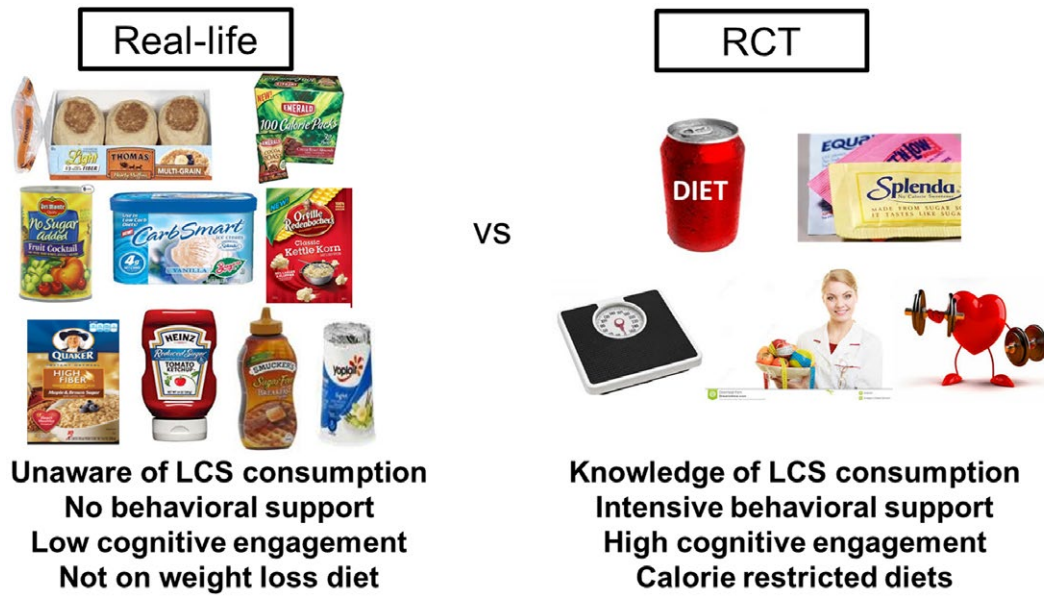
Real-life

RCT

VS

Light FIBER
THOMAS'
MULTI-GRAIN

EMERALD
100 Calorie Packs

Del Monte
No Sugar Added
Fruit Cocktail

CarbSmart
VANILLA

Orville Redenbacher's
Classic Kettle Korn

QUAKER
HIGH FIBER

HEINZ
Reduced Sugar
TOMATO KETCHUP

SMUCKER'S
Sugar Free

Yoplait

DIET

EQUAL

Splenda
MADE FROM SUGAR SO IT TASTES LIKE SUGAR

Unaware of LCS consumption
No behavioral support
Low cognitive engagement
Not on weight loss diet

Knowledge of LCS consumption
Intensive behavioral support
High cognitive engagement
Calorie restricted diets